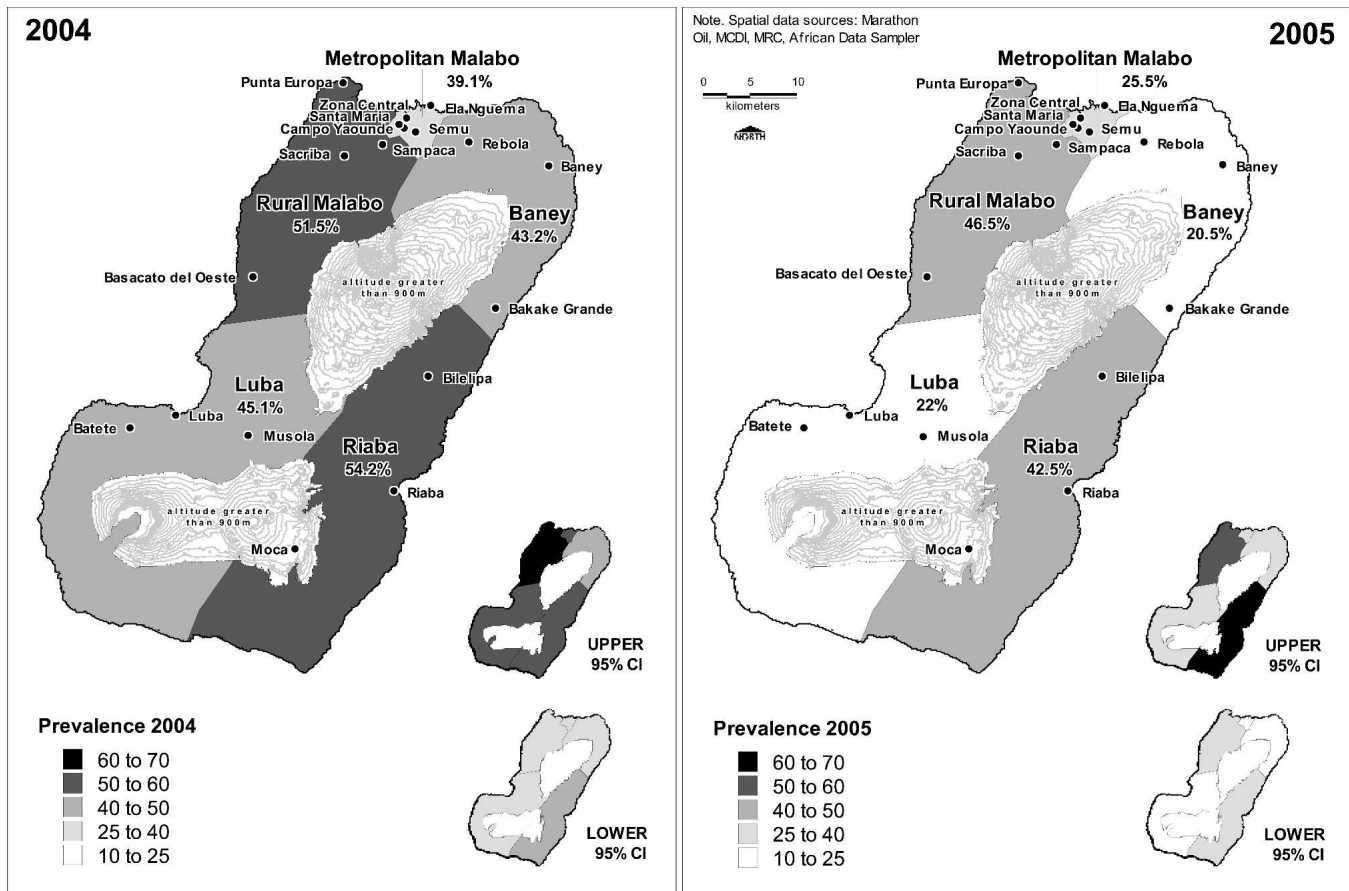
2004

Metropolitan Malabo
39.1%

Punta Europa
Zona Central
Santa Maria
Campo Yaounde
Ela Nguema
Semu
Rebola
Sacriba
Sampaca
Baney

Rural Malabo
51.5%

Baney
43.2%

Basacato del Oeste

altitude greater than 900m

Bakake Grande

Bilelipa

Luba
45.1%

Luba
Batete
Musola

Riaba
54.2%

Riaba

altitude greater than 900m

Moca

UPPER
95% CI

Prevalence 2004
60 to 70
50 to 60
40 to 50
25 to 40
10 to 25

LOWER
95% CI

Note. Spatial data sources: Marathon Oil, MCDI, MRC, African Data Sampler

2005

0 5 10
kilometers
NORTH

Metropolitan Malabo
25.5%

Punta Europa
Zona Central
Santa Maria
Campo Yaounde
Ela Nguema
Semu
Rebola
Sacriba
Sampaca
Baney

Rural Malabo
46.5%

Baney
20.5%

Basacato del Oeste

altitude greater than 900m

Bakake Grande

Bilelipa

Luba
22%

Luba
Batete
Musola

Riaba
42.5%

Riaba

altitude greater than 900m

Moca

UPPER
95% CI

Prevalence 2005
60 to 70
50 to 60
40 to 50
25 to 40
10 to 25

LOWER
95% CI